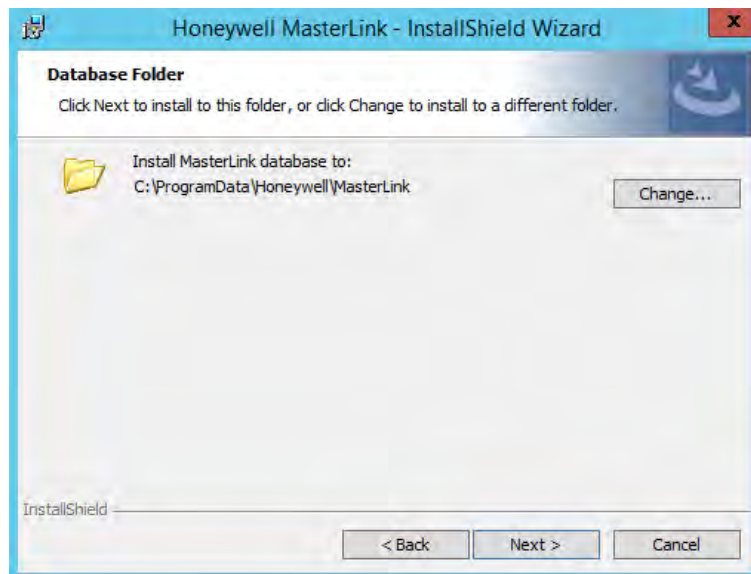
Honeywell MasterLink - InstallShield Wizard

x

Database Folder

Click Next to install to this folder, or click Change to install to a different folder.

Install MasterLink database to:
C:\ProgramData\Honeywell\MasterLink

Change...

InstallShield

< Back

Next >

Cancel